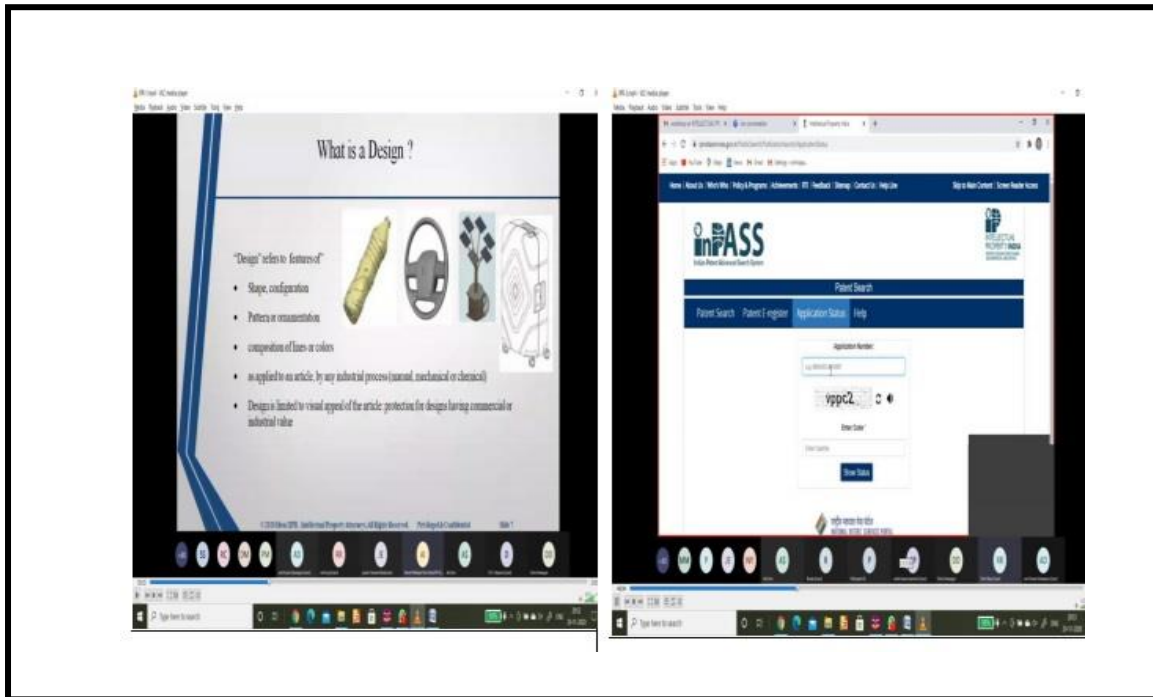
What is a Design ?

"Design" refers to features of

• Shape, configuration

• Pattern or ornamentation

• composition of lines or colors

• as applied to an article, by any industrial process (manual, mechanical or chemical)

• Design is limited to visual appeal of the article: protection for designs having commercial or industrial value

© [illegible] Intellectual Property Attorneys. All Rights Reserved. Privileged & Confidential Slide 7

Type here to search

Home | About Us | Who's Who | Policy & Programs | Achievements | RTI | Feedback | Sitemap | Contact Us | Help Line

Skip to Main Content | Screen Reader Access

inPASS

Indian Patent Advanced Search System

INTELLECTUAL PROPERTY INDIA

Patent Search

Patent Search Patent E-register Application Status Help

Application Number

vppc2

Enter Code

Show Status

Type here to search